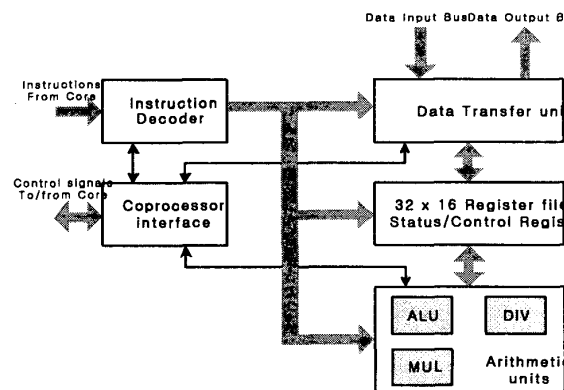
Data Input BusData Output B

Instructions From Core

Instruction Decoder

Data Transfer uni

Control signals To/from Core

Coprocessor interface

32 x 16 Register file Status/Control Regis

ALU

DIV

MUL

Arithmeti units